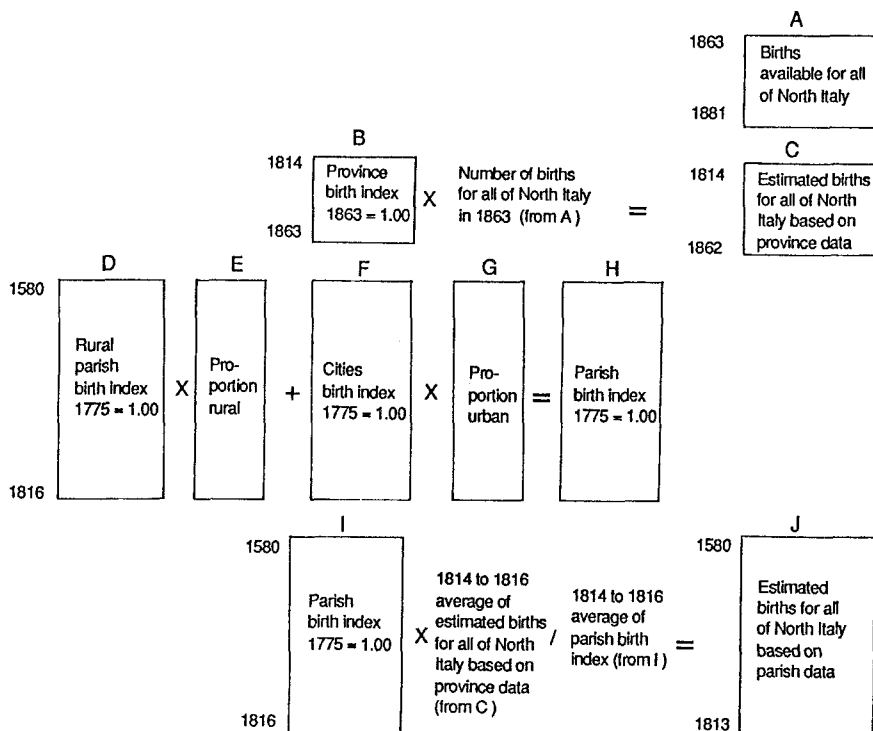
A

1863

Births available for all of North Italy

1881

B

1814

Province birth index 1863 = 1.00

1863

X

Number of births for all of North Italy in 1863 (from A)

=

C

1814

Estimated births for all of North Italy based on province data

1862

D

1580

Rural parish birth index 1775 = 1.00

1816

X

E

Proportion rural

+

F

Cities birth index 1775 = 1.00

X

G

Proportion urban

=

H

Parish birth index 1775 = 1.00

I

1580

Parish birth index 1775 = 1.00

1816

X

1814 to 1816 average of estimated births for all of North Italy based on province data (from C)

/

1814 to 1816 average of parish birth index (from I)

=

J

1580

Estimated births for all of North Italy based on parish data

1813